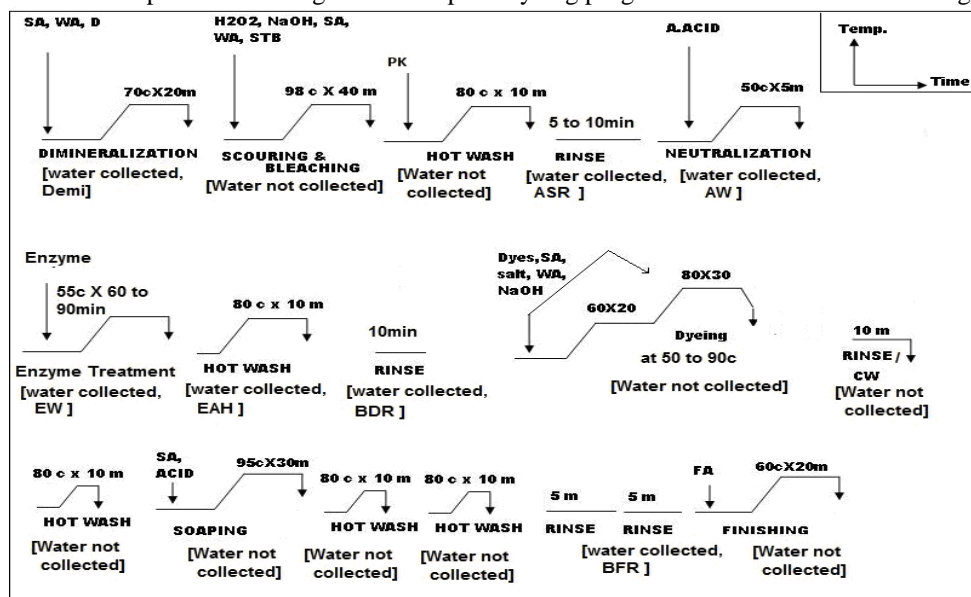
SA, WA, D

70cX20m

DIMINERALIZATION
[water collected, Demi]

H2O2, NaOH, SA, WA, STB

98 c X 40 m

SCOURING & BLEACHING
[Water not collected]

PK

80 c x 10 m

HOT WASH
[Water not collected]

5 to 10min

RINSE
[water collected, ASR ]

A.ACID

50cX5m

NEUTRALIZATION
[water collected, AW ]

Temp.

Time

Enzyme

55c X 60 to 90min

Enzyme Treatment
[water collected, EW ]

80 c x 10 m

HOT WASH
[water collected, EAH ]

10min

RINSE
[water collected, BDR ]

Dyes,SA, salt, WA, NaOH

60X20

80X30

Dyeing
at 50 to 90c
[Water not collected]

10 m

RINSE / CW
[Water not collected]

80 c x 10 m

HOT WASH
[Water not collected]

SA, ACID

95cX30m

SOAPING
[Water not collected]

80 c x 10 m

HOT WASH
[Water not collected]

80 c x 10 m

HOT WASH
[Water not collected]

5 m

RINSE

5 m

RINSE
[water collected, BFR ]

FA

60cX20m

FINISHING
[Water not collected]